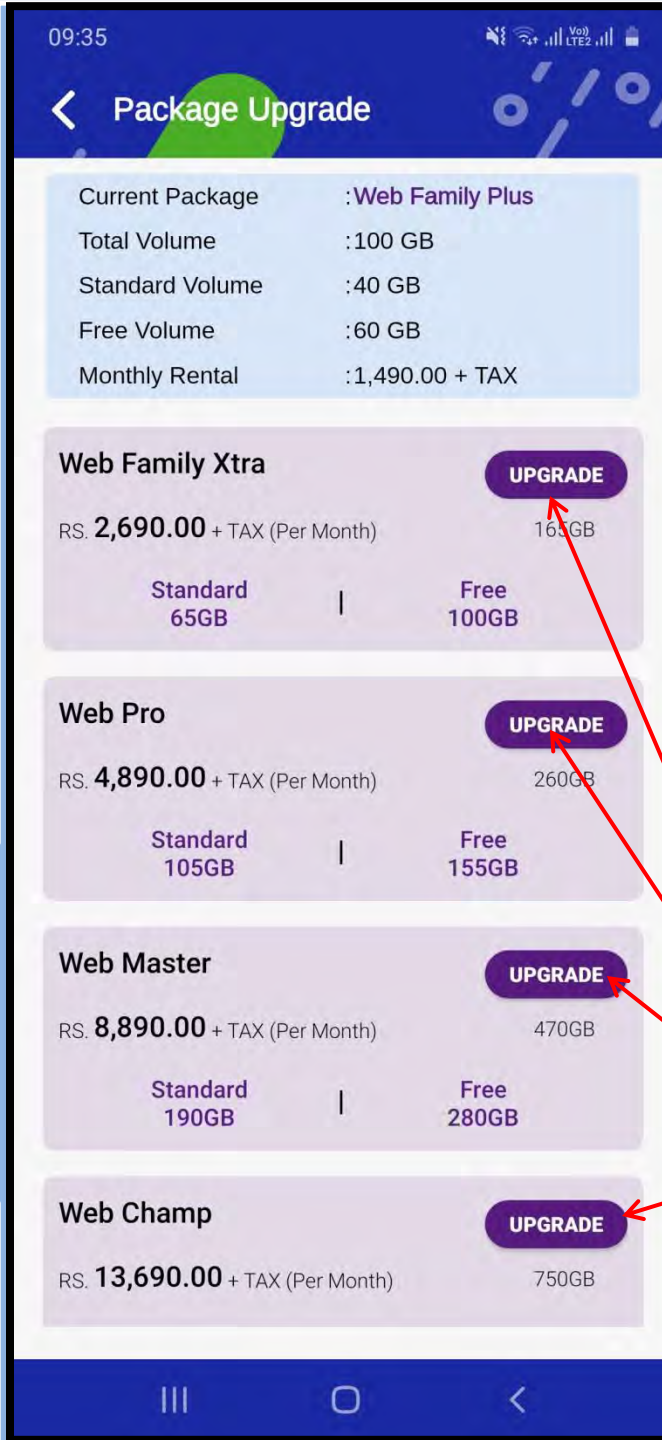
09:35

Package Upgrade

| | |
|---|---|
| Current Package | :Web Family Plus |
| Total Volume | :100 GB |
| Standard Volume | :40 GB |
| Free Volume | :60 GB |
| Monthly Rental | :1,490.00 + TAX |

Web Family Xtra
UPGRADE
RS. 2,690.00 + TAX (Per Month)
165GB
Standard 65GB | Free 100GB

Web Pro
UPGRADE
RS. 4,890.00 + TAX (Per Month)
260GB
Standard 105GB | Free 155GB

Web Master
UPGRADE
RS. 8,890.00 + TAX (Per Month)
470GB
Standard 190GB | Free 280GB

Web Champ
UPGRADE
RS. 13,690.00 + TAX (Per Month)
750GB